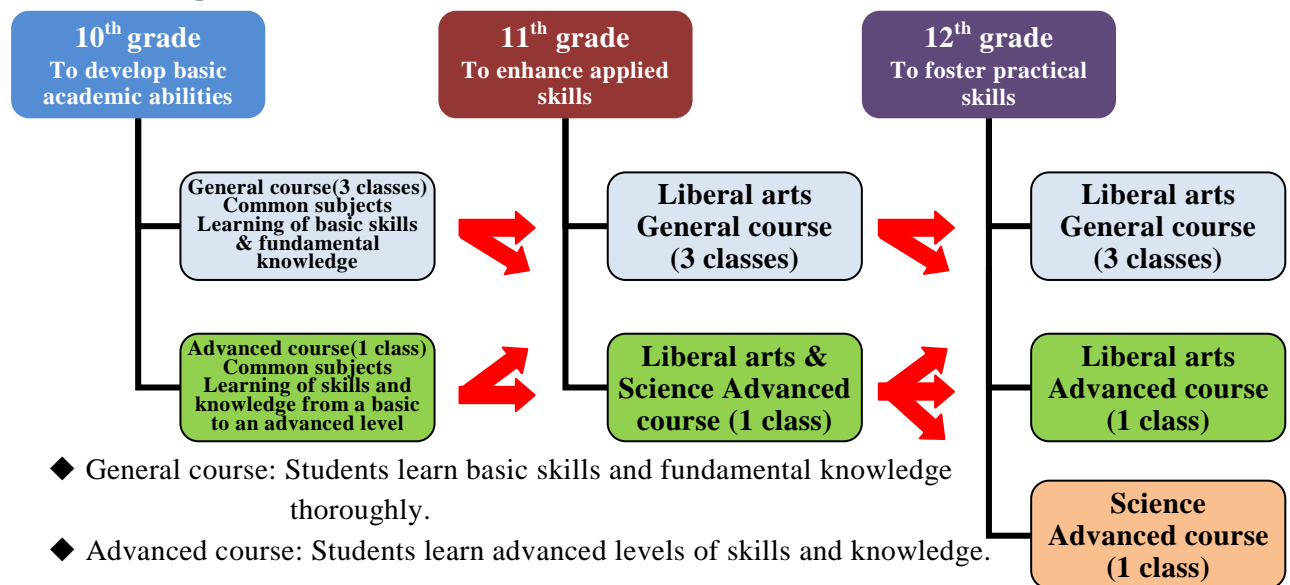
$10^{th}$ grade
To develop basic academic abilities

$11^{th}$ grade
To enhance applied skills

$12^{th}$ grade
To foster practical skills

General course(3 classes)
Common subjects
Learning of basic skills & fundamental knowledge

Liberal arts
General course
(3 classes)

Liberal arts
General course
(3 classes)

Advanced course(1 class)
Common subjects
Learning of skills and knowledge from a basic to an advanced level

Liberal arts & Science Advanced course (1 class)

Liberal arts
Advanced course
(1 class)

Science
Advanced course
(1 class)

◆ General course: Students learn basic skills and fundamental knowledge thoroughly.

◆ Advanced course: Students learn advanced levels of skills and knowledge.